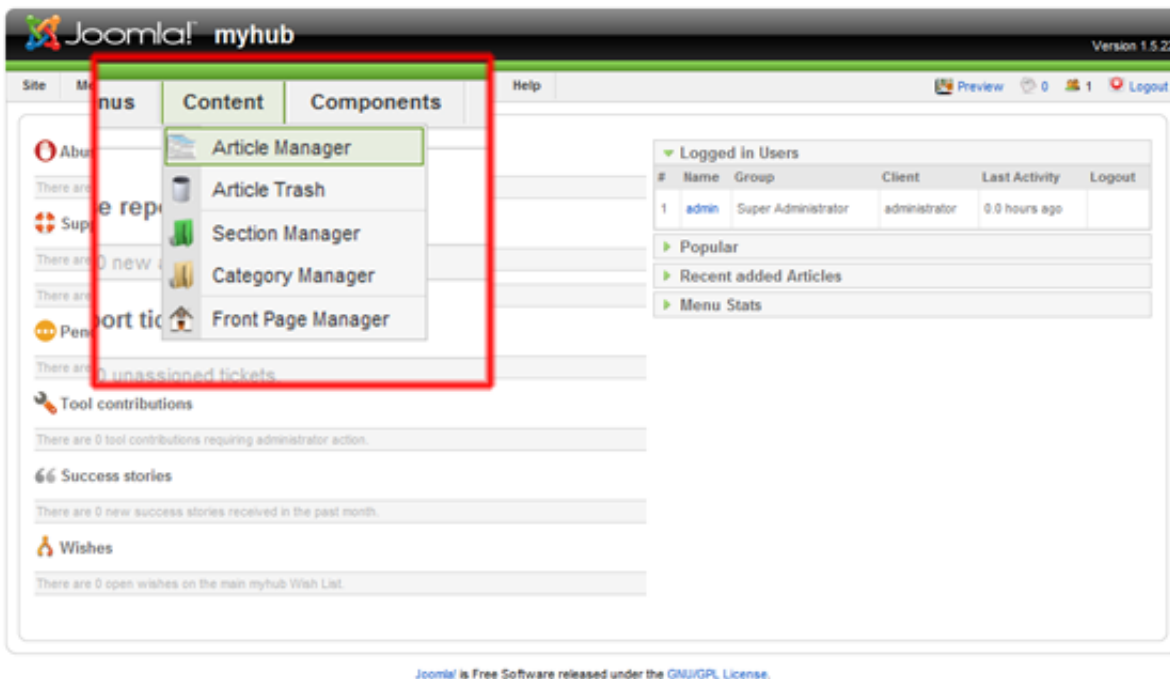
Joomla! myhub

Version 1.5.2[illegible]

Site Me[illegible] nus Content Components Help

Preview 0 1 Logout

Article Manager
Article Trash
Section Manager
Category Manager
Front Page Manager

Abu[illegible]
There are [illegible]
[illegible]e rep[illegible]
Sup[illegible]
There are 0 new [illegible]
There are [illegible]
Pen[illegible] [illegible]ort tic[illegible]
There are 0 unassigned tickets

Tool contributions
There are 0 tool contributions requiring administrator action.

Success stories
There are 0 new success stories received in the past month.

Wishes
There are 0 open wishes on the main myhub Wish List.

Logged in Users

| # | Name | Group | Client | Last Activity | Logout |
|---|---|---|---|---|---|
| 1 | admin | Super Administrator | administrator | 0.0 hours ago | |

Popular
Recent added Articles
Menu Stats

Joomla! is Free Software released under the GNU/GPL License.